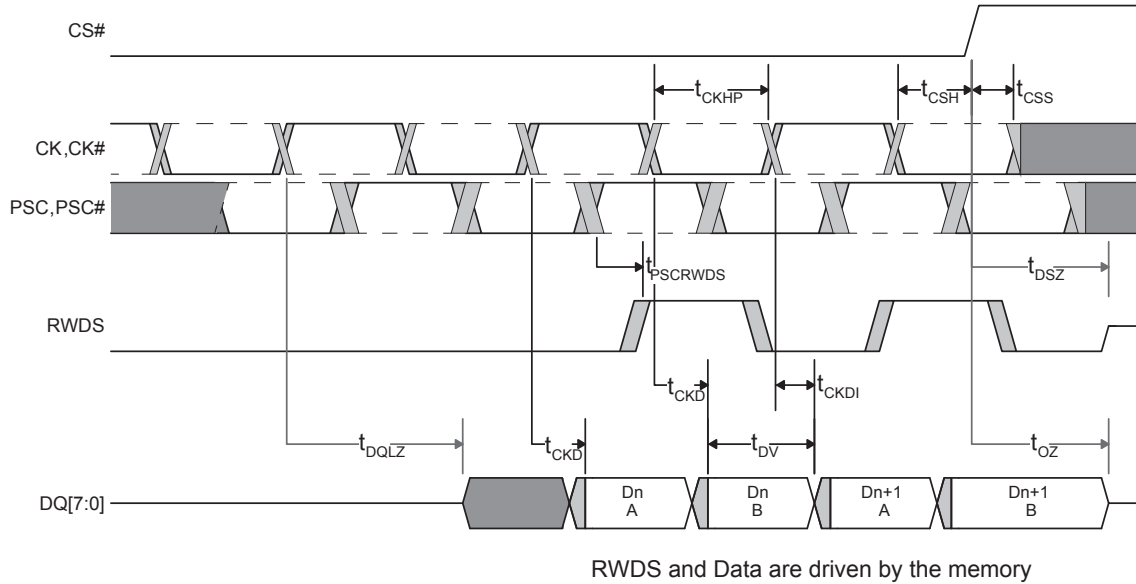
CS#

$t_{CKHP}$

$t_{CSH}$

$t_{CSS}$

CK,CK#

PSC,PSC#

$t_{PSCRWDS}$

$t_{DSZ}$

RWDS

$t_{CKD}$

$t_{CKDI}$

$t_{DQLZ}$

$t_{CKD}$

$t_{DV}$

$t_{OZ}$

DQ[7:0]

Dn A

Dn B

Dn+1 A

Dn+1 B

RWDS and Data are driven by the memory